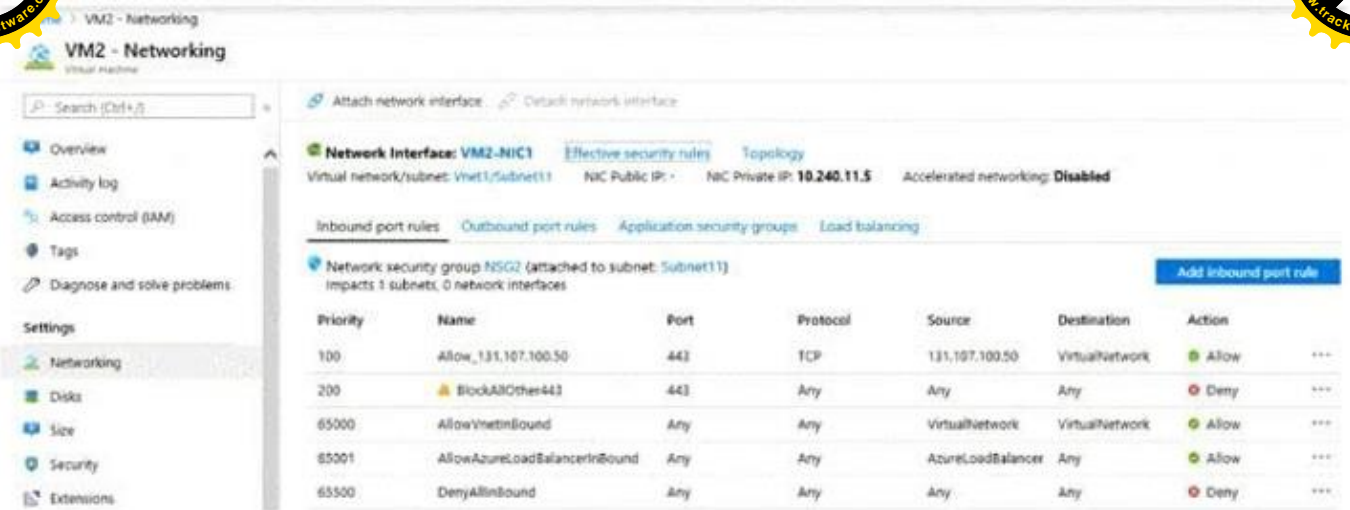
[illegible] > VM2 - Networking

VM2 - Networking
Virtual machine

Search (Ctrl+/)

Overview
Activity log
Access control (IAM)
Tags
Diagnose and solve problems

Settings

Networking
Disks
Size
Security
Extensions

Attach network interface
Detach network interface

Network Interface: VM2-NIC1
Effective security rules
Topology

Virtual network/subnet: Vnet1/Subnet11
NIC Public IP: -
NIC Private IP: 10.240.11.5
Accelerated networking: Disabled

Inbound port rules
Outbound port rules
Application security groups
Load balancing

Network security group NSG2 (attached to subnet: Subnet11)
Impacts 1 subnets, 0 network interfaces

Add inbound port rule

| Priority | Name | Port | Protocol | Source | Destination | Action |
|---|---|---|---|---|---|---|
| 100 | Allow_131.107.100.50 | 443 | TCP | 131.107.100.50 | VirtualNetwork | Allow |
| 200 | BlockAllOther443 | 443 | Any | Any | Any | Deny |
| 65000 | AllowVnetInBound | Any | Any | VirtualNetwork | VirtualNetwork | Allow |
| 65001 | AllowAzureLoadBalancerInBound | Any | Any | AzureLoadBalancer | Any | Allow |
| 65500 | DenyAllInBound | Any | Any | Any | Any | Deny |